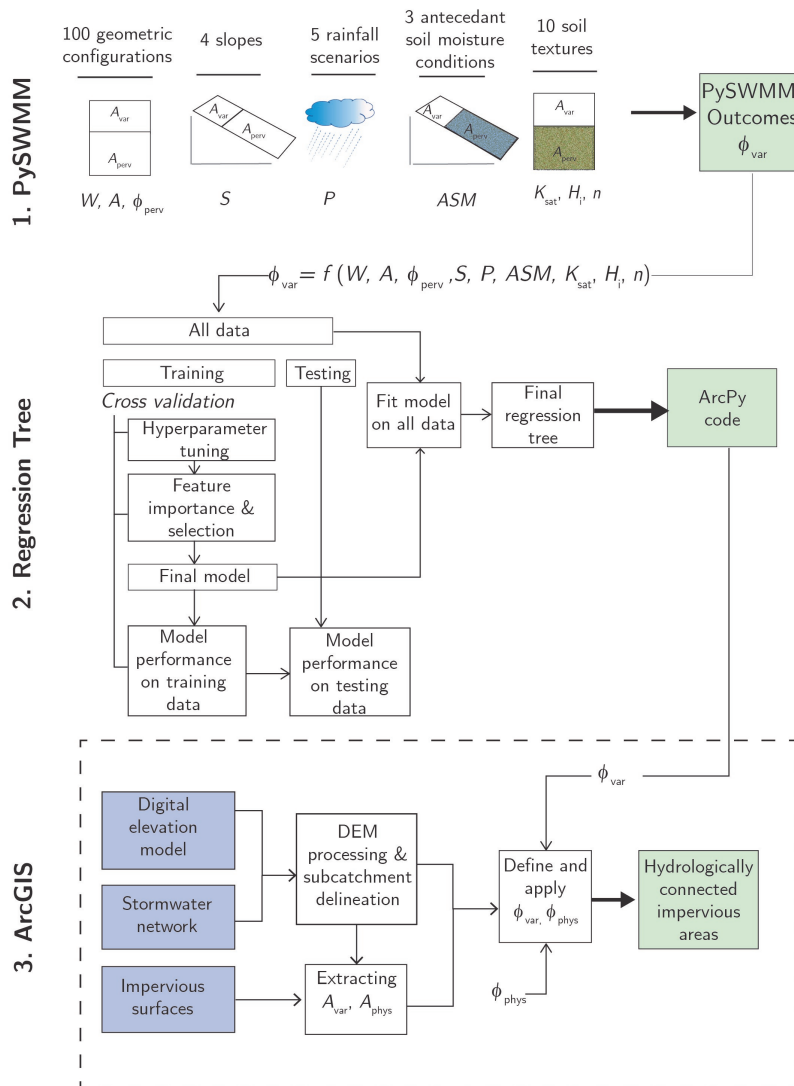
1. PySWMM

100 geometric configurations

4 slopes

5 rainfall scenarios

3 antecedant soil moisture conditions

10 soil textures

$A_{var}$

$A_{perv}$

$A_{var}$

$A_{perv}$

$A_{var}$

$A_{perv}$

$A_{var}$

$A_{perv}$

$W$, $A$, $\phi_{perv}$

$S$

$P$

$ASM$

$K_{sat}$, $H_i$, $n$

PySWMM Outcomes $\phi_{var}$

$\phi_{var} = f\,(W, A, \phi_{perv}, S, P, ASM, K_{sat}, H_i, n)$

2. Regression Tree

All data

Training

Testing

Cross validation

Hyperparameter tuning

Feature importance & selection

Final model

Model performance on training data

Model performance on testing data

Fit model on all data

Final regression tree

ArcPy code

3. ArcGIS

$\phi_{var}$

Digital elevation model

Stormwater network

Impervious surfaces

DEM processing & subcatchment delineation

Extracting $A_{var}$, $A_{phys}$

Define and apply $\phi_{var}$, $\phi_{phys}$

$\phi_{phys}$

Hydrologically connected impervious areas